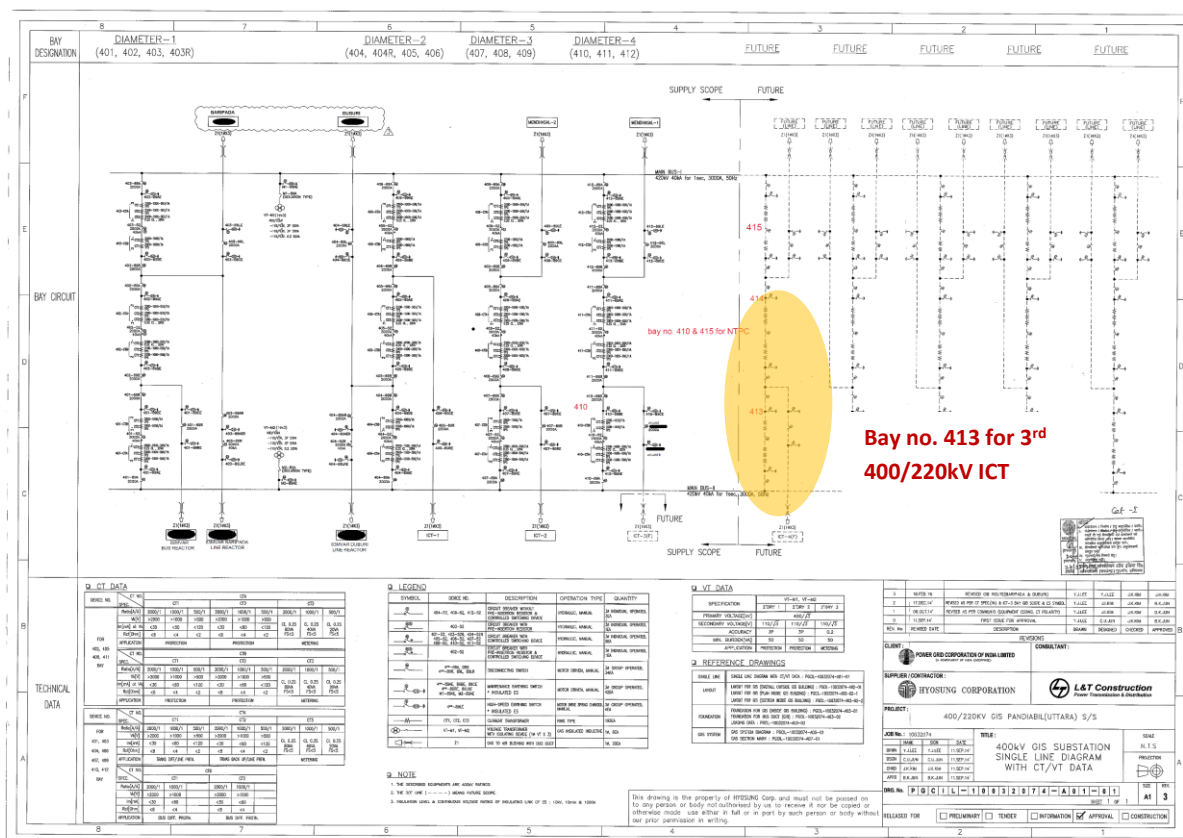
BAY DESIGNATION

DIAMETER-1 (401, 402, 403, 403R)

DIAMETER-2 (404, 404R, 405, 406)

DIAMETER-3 (407, 408, 409)

DIAMETER-4 (410, 411, 412)

FUTURE FUTURE FUTURE FUTURE FUTURE

SUPPLY SCOPE FUTURE

SAMRAPADA

MAIN BUS-I

415

414

bay no. 410 & 415 for NTPC

410

413

Bay no. 413 for 3$^{rd}$ 400/220kV ICT

MAIN BUS-II

BAY CIRCUIT

FUTURE

SUPPLY SCOPE FUTURE

BUS REACTOR

LINE REACTOR

ICT-1

ICT-2

TECHNICAL DATA

CT DATA

LEGEND

SYMBOL DEVICE NO. DESCRIPTION OPERATION TYPE QUANTITY

VT DATA

REFERENCE DRAWINGS

NOTE

This drawing is the property of HYOSUNG Corp. and must not be passed on to any person or body not authorised by us to receive it nor be copied or otherwise made use either in full or in part by such person or body without our prior permission in writing.

CLIENT: POWER GRID CORPORATION OF INDIA LIMITED

CONSULTANT:

SUPPLIER/CONTRACTOR: HYOSUNG CORPORATION

L&T Construction Power Transmission & Distribution

PROJECT: 400/220KV GIS PANDIABIL(UTTARA) S/S

TITLE: 400kV GIS SUBSTATION SINGLE LINE DIAGRAM WITH CT/VT DATA

SCALE N.T.S

PROJECTION

REVISIONS

DESCRIPTION DRAWN DESIGNED CHECKED APPROVED

FIRST ISSUE FOR APPROVAL

RELEASED FOR PRELIMINARY TENDER INFORMATION APPROVAL CONSTRUCTION

A1 3